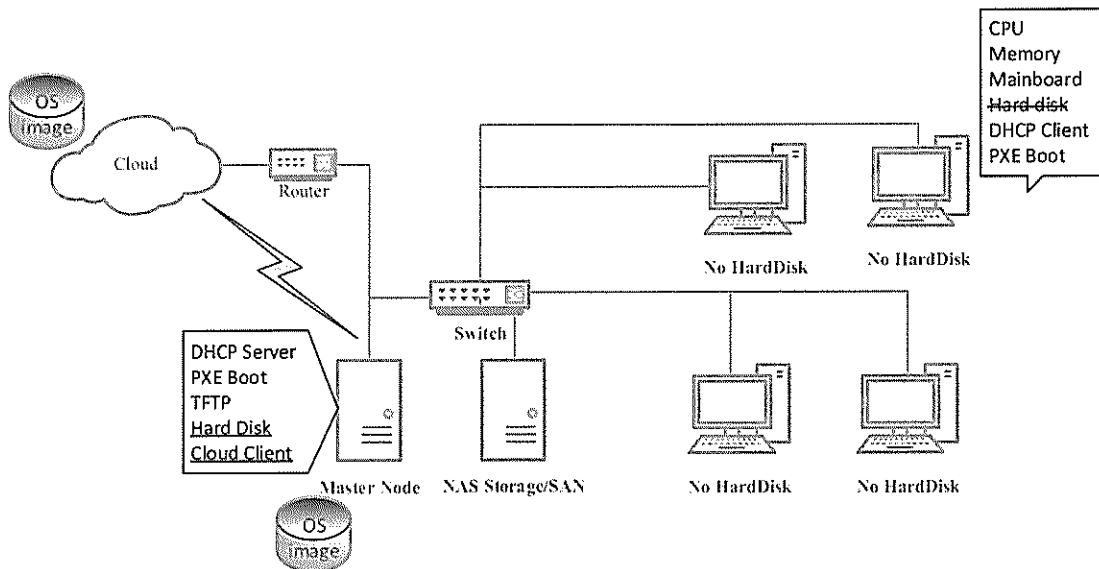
CPU
Memory
Mainboard
Hard disk
DHCP Client
PXE Boot

OS image

Cloud

Router

No HardDisk

No HardDisk

Switch

DHCP Server
PXE Boot
TFTP
Hard Disk
Cloud Client

Master Node

NAS Storage/SAN

No HardDisk

No HardDisk

OS image